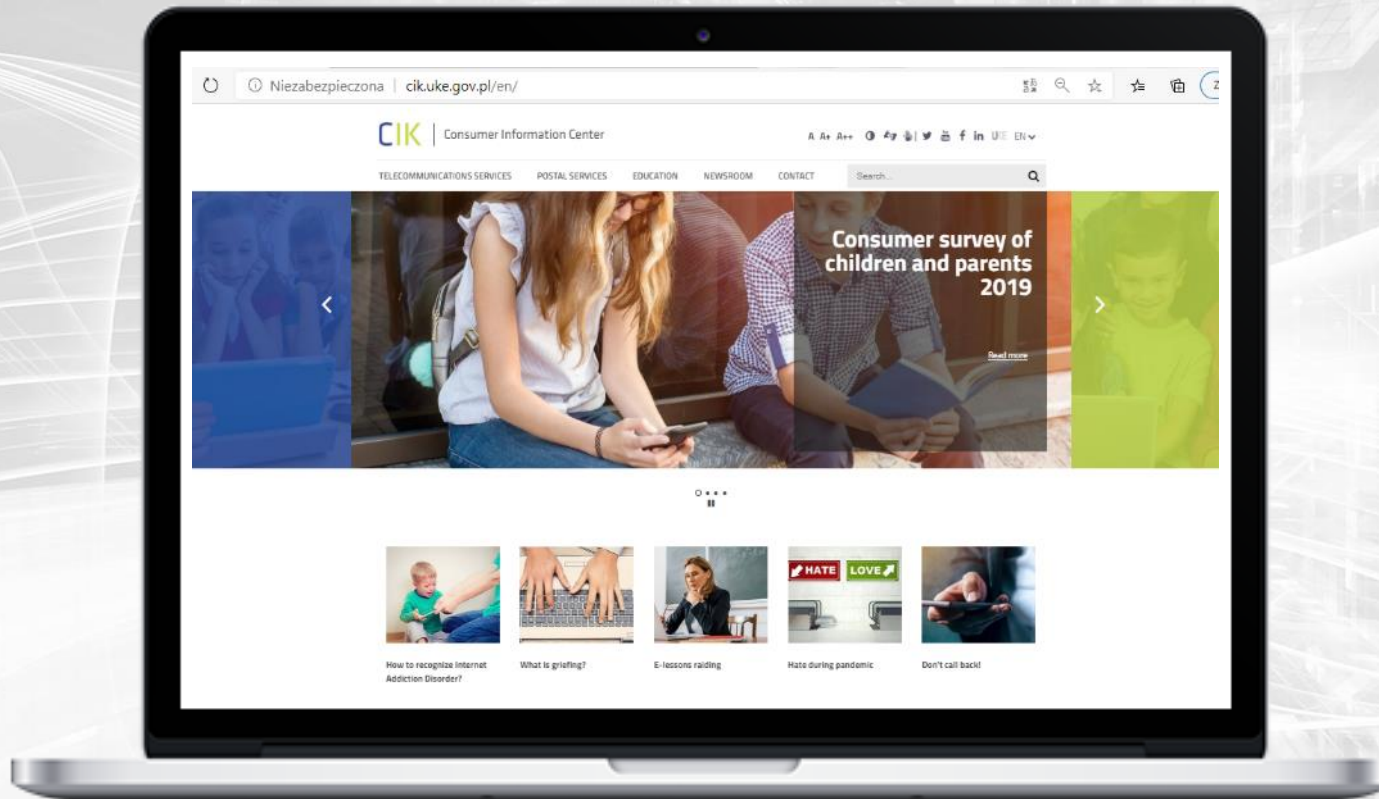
Niezabezpieczona | cik.uke.gov.pl/en/

CIK | Consumer Information Center

A A+ A++ EN

TELECOMMUNICATIONS SERVICES POSTAL SERVICES EDUCATION NEWSROOM CONTACT Search...

Consumer survey of children and parents 2019

Read more

HATE LOVE

How to recognize Internet Addiction Disorder?

What is griefing?

E-lessons raiding

Hate during pandemic

Don't call back!